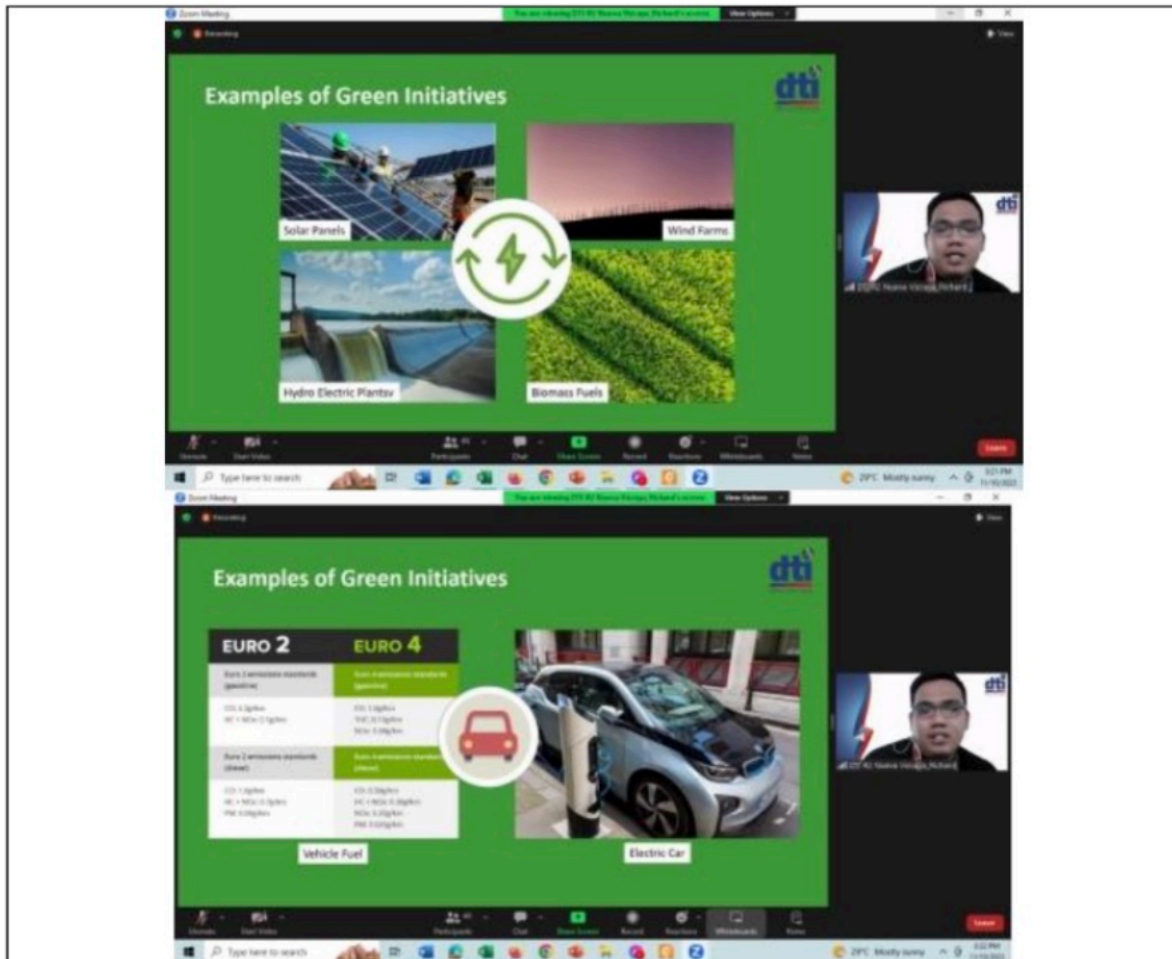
Zoom Meeting

You are viewing DTI R2 Nueva Vizcaya Richard's screen View Options

Recording

View

Examples of Green Initiatives

dti

Solar Panels

Wind Farms

Hydro Electric Plantsv

Biomass Fuels

DTI R2 Nueva Vizcaya_Richard

Unmute Start Video Participants Chat Share Screen Record Reactions Whiteboards Notes Leave

Type here to search

29°C Mostly sunny

Zoom Meeting

You are viewing DTI R2 Nueva Vizcaya Richard's screen View Options

Recording

View

Examples of Green Initiatives

dti

EURO 2

EURO 4

Euro 2 emissions standards (gasoline)

Euro 4 emissions standards (gasoline)

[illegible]

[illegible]

Euro 2 emissions standards (diesel)

Euro 4 emissions standards (diesel)

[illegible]

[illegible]

Vehicle Fuel

Electric Car

DTI R2 Nueva Vizcaya_Richard

Unmute Start Video Participants Chat Share Screen Record Reactions Whiteboards Notes Leave

Type here to search

29°C Mostly sunny